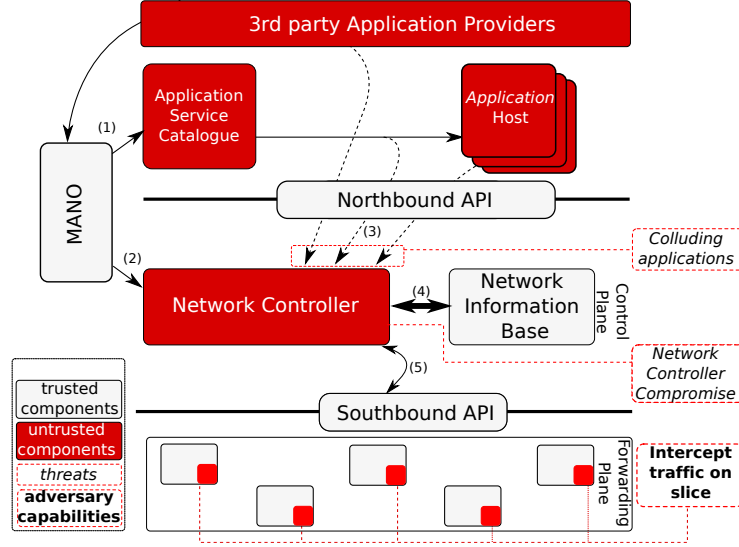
3rd party Application Providers

Application Service Catalogue

Application Host

(1)

MANO

Northbound API

(3)

Colluding applications

(2)

Network Controller

(4)

Network Information Base

Control Plane

Network Controller Compromise

(5)

Southbound API

trusted components

untrusted components

threats

adversary capabilities

Forwarding Plane

Intercept traffic on slice